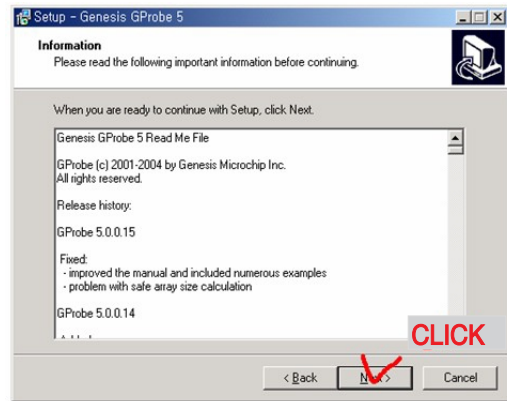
Setup - Genesis GProbe 5

Information
Please read the following important information before continuing.

When you are ready to continue with Setup, click Next.

Genesis GProbe 5 Read Me File

GProbe (c) 2001-2004 by Genesis Microchip Inc.
All rights reserved.

Release history:

GProbe 5.0.0.15

Fixed:
- improved the manual and included numerous examples
- problem with safe array size calculation

GProbe 5.0.0.14

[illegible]

CLICK

< Back
Next >
Cancel